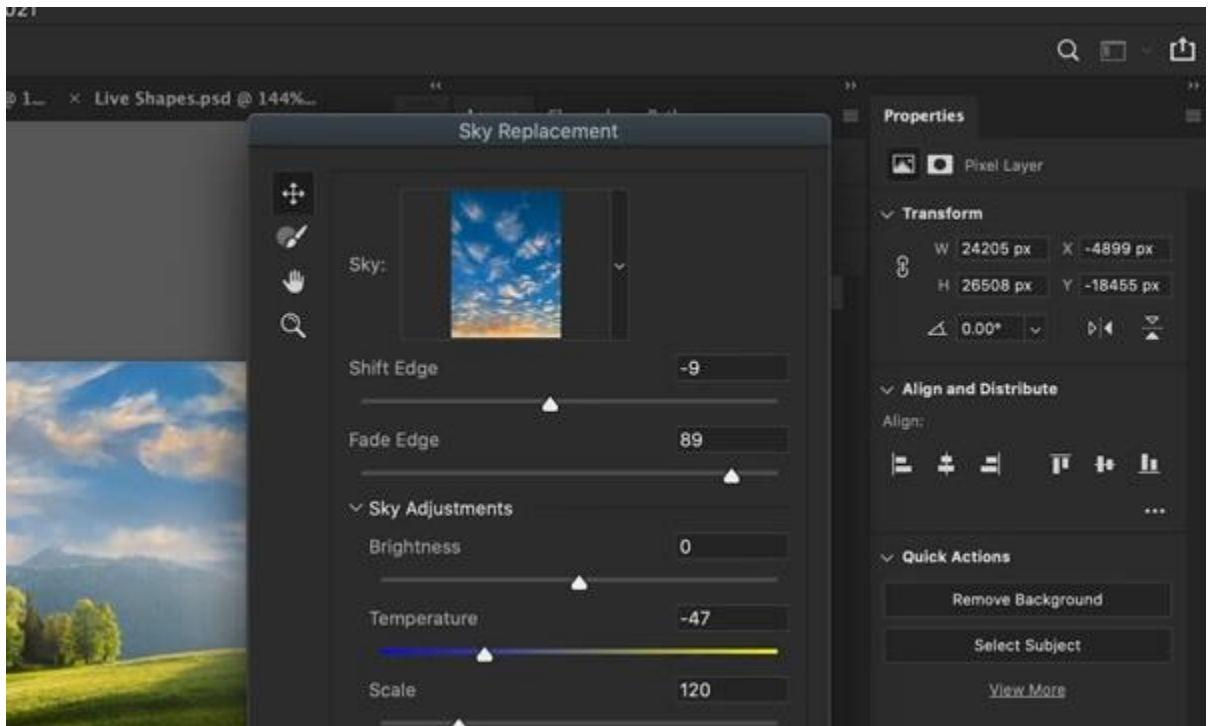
021

@ 1... × Live Shapes.psd @ 144%...

Sky Replacement

Sky:

Shift Edge -9

Fade Edge 89

Sky Adjustments

Brightness 0

Temperature -47

Scale 120

Properties

Pixel Layer

Transform

W 24205 px X -4899 px

H 26508 px Y -18455 px

0.00°

Align and Distribute

Align:

...

Quick Actions

Remove Background

Select Subject

View More